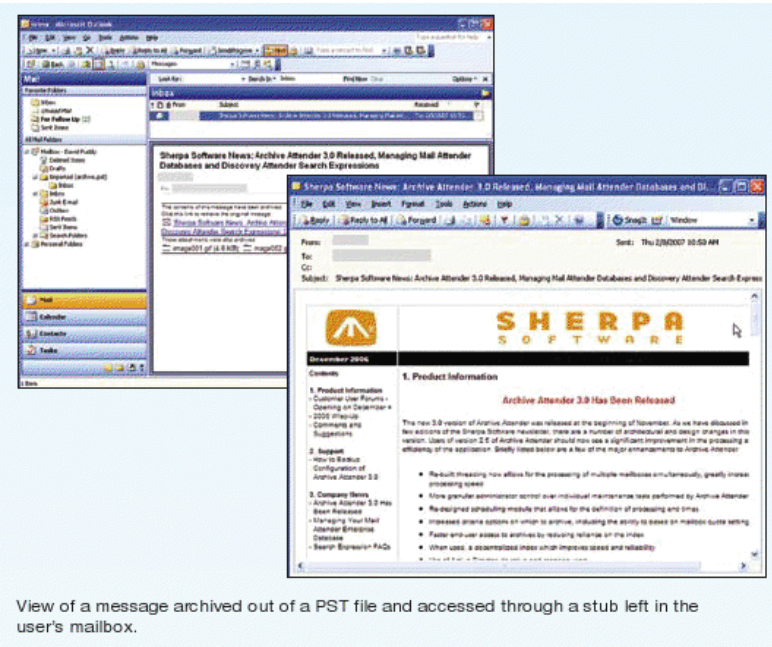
Inbox - Microsoft Outlook

File Edit View Go Tools Actions Help

Mail

Favorite Folders

Inbox

Unread Mail

For Follow Up

Sent Items

All Mail Folders

Deleted Items

Drafts

Inbox

Junk E-mail

Outbox

RSS Feeds

Sent Items

Search Folders

Personal Folders

Mail

Calendar

Contacts

Tasks

Look for: Search In Inbox Find Now Clear Options

Inbox

From Subject Received

Sherpa Software News: Archive Attender 3.0 Released, Managing Mail Attender Databases and Discovery Attender Search Expressions

Sherpa Software News: Archive Attender 3.0 Released, Managing Mail Attender Databases and Di...

File Edit View Insert Format Tools Actions Help

Reply Reply to All Forward SnagIt Window

From:

To:

Cc:

Sent: Thu 2/8/2007 10:53 AM

Subject: Sherpa Software News: Archive Attender 3.0 Released, Managing Mail Attender Databases and Discovery Attender Search Express

SHERPA SOFTWARE

December 2006

Contents

1. Product Information
- Customer User Forums - Opening on December 4
- 2006 Wrapup
- Comments and Suggestions

2. Support
- How to Backup Configuration of Archive Attender 3.0

3. Company News
- Archive Attender 3.0 Has Been Released
- Managing Your Mail Attender Database
- Search Expression FAQs

1. Product Information

Archive Attender 3.0 Has Been Released

The new 3.0 version of Archive Attender was released at the beginning of November. As we have discussed in few editions of the Sherpa Software newsletter, there are a number of architectural and design changes in this version. Users of version 2.6 of Archive Attender should now see a significant improvement in the processing a efficiency of the application. Briefly listed below are a few of the major enhancements to Archive Attender:

- Re-built threading now allows for the processing of multiple mailboxes simultaneously, greatly increas processing speed
- More granular administrator control over individual maintenance tasks performed by Archive Attender
- Re-designed scheduling module that allows for the definition of processing and times
- Increased archive options on which to archive, including the ability to based on mailbox quota setting
- Faster end-user access to archives by reducing reliance on the index
- When used, a decentralized index which improves speed and reliability

View of a message archived out of a PST file and accessed through a stub left in the user's mailbox.